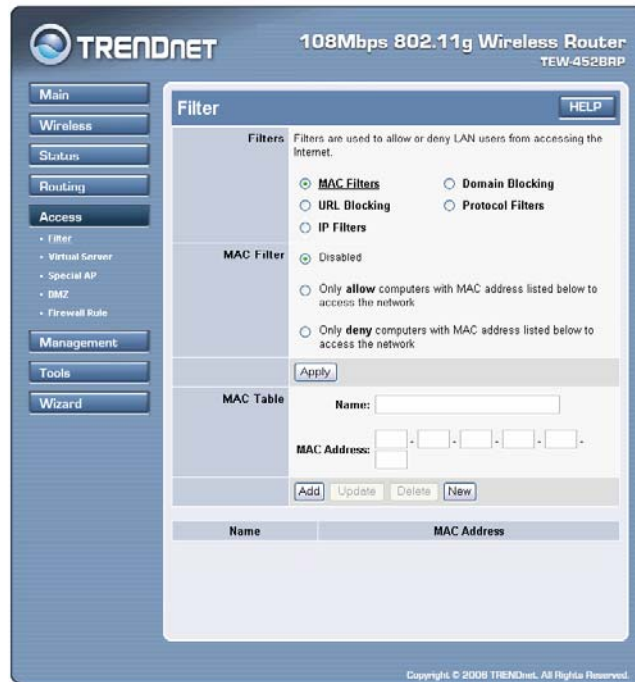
TRENDnET

108Mbps 802.11g Wireless Router
TEW-452BRP

Main
Wireless
Status
Routing
Access
• Filter
• Virtual Server
• Special AP
• DMZ
• Firewall Rule
Management
Tools
Wizard

Filter

HELP

Filters Filters are used to allow or deny LAN users from accessing the Internet.

MAC Filters
Domain Blocking
URL Blocking
Protocol Filters
IP Filters

MAC Filter
Disabled
Only **allow** computers with MAC address listed below to access the network
Only **deny** computers with MAC address listed below to access the network

Apply

MAC Table
Name:
MAC Address: - - - - -

Add Update Delete New

| Name | MAC Address |
|---|---|

Copyright © 2006 TRENDnet. All Rights Reserved.